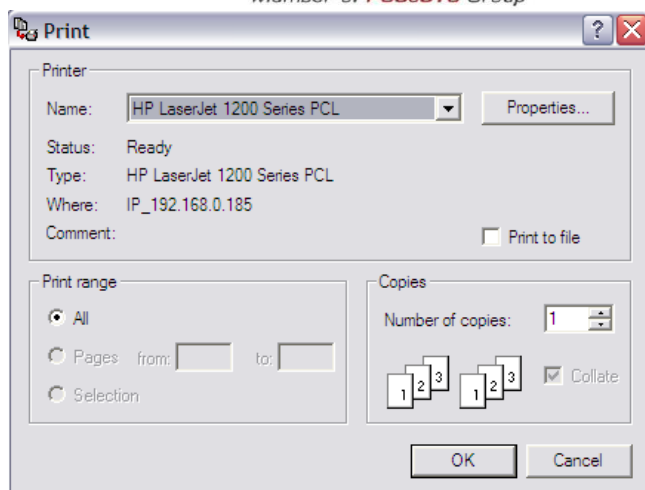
Member of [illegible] Group

Print

?

Printer

Name: HP LaserJet 1200 Series PCL

Properties...

Status: Ready

Type: HP LaserJet 1200 Series PCL

Where: IP_192.168.0.185

Comment:

Print to file

Print range

All

Pages from: to:

Selection

Copies

Number of copies: 1

1 2 3 1 2 3

Collate

OK

Cancel